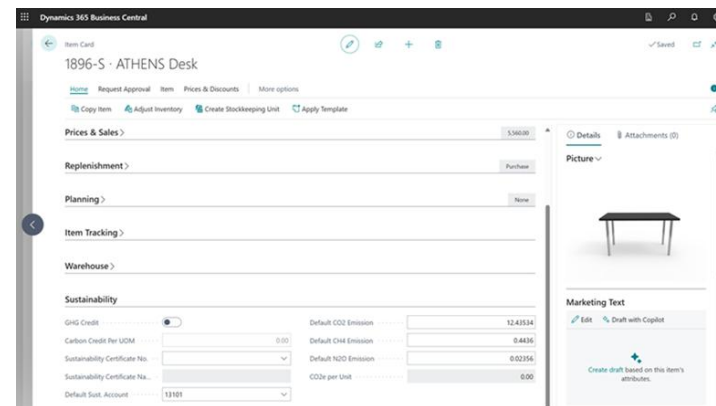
Dynamics 365 Business Central

Item Card

1896-S · ATHENS Desk

✓Saved

Home Request Approval Item Prices & Discounts More options

Copy Item Adjust Inventory Create Stockkeeping Unit Apply Template

Prices & Sales > 5,560.00

Replenishment > Purchase

Planning > None

Item Tracking >

Warehouse >

Sustainability

GHG Credit

Carbon Credit Per UOM 0.00

Sustainability Certificate No.

Sustainability Certificate Na...

Default Sust. Account 13101

Default CO2 Emission 12.43534

Default CH4 Emission 0.4436

Default N2O Emission 0.02356

CO2e per Unit 0.00

Details Attachments (0)

Picture

Marketing Text

Edit Draft with Copilot

Create draft based on this item's attributes.